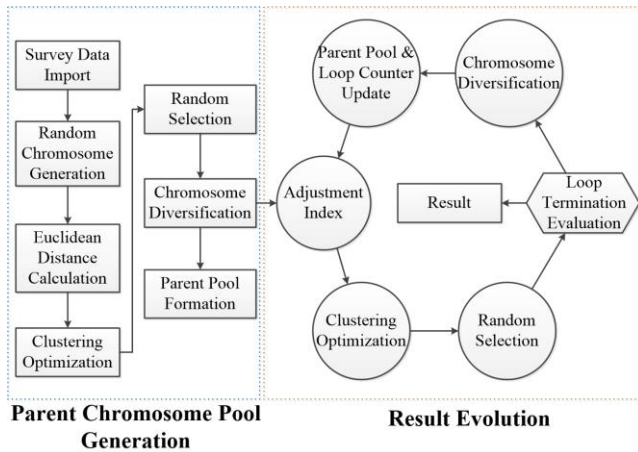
Survey Data Import

Random Chromosome Generation

Euclidean Distance Calculation

Clustering Optimization

Random Selection

Chromosome Diversification

Parent Pool Formation

Parent Chromosome Pool Generation

Parent Pool & Loop Counter Update

Chromosome Diversification

Adjustment Index

Loop Termination Evaluation

Result

Clustering Optimization

Random Selection

Result Evolution